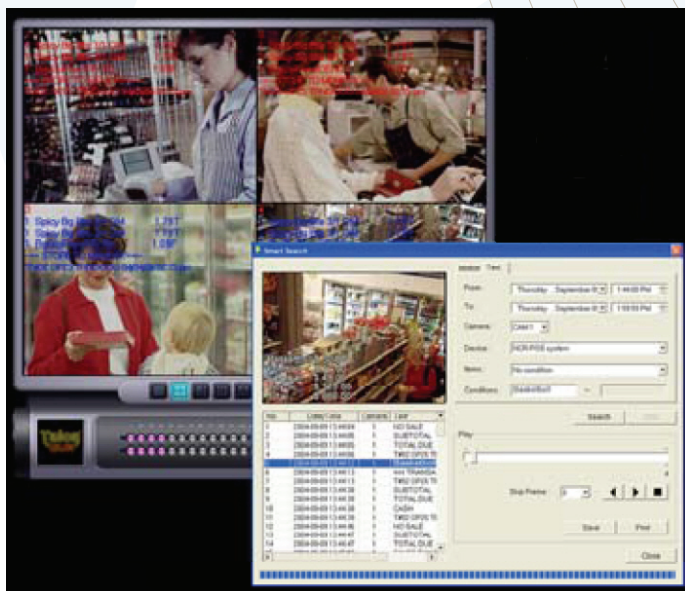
1. Spicy Big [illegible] 1.79
2. Spicy Big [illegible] 1.79
3. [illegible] 1.09
Smart Search
Text
From
Thursday , September 0
1:44:00 PM
To
Thursday , September 0
1:50:00 PM
Camera
Cam1
Device
NCR-POS system
Items
No condition
Conditions
Search
Play
Skip Frame
Save
Print
Close
| No. | Date/Time | Camera | Text |
|---|---|---|---|
| 1 | 2004-09-09 13:44:04 | 1 | NO SALE |
| 2 | 2004-09-09 13:44:05 | 1 | SUBTOTAL |
| 3 | 2004-09-09 13:44:05 | 1 | TOTAL DUE |
| 4 | 2004-09-09 13:44:05 | 1 | TWO OF2E TI |
| 5 | 2004-09-09 13:44:12 | 1 | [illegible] |
| 6 | 2004-09-09 13:44:13 | 1 | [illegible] TRANSA |
| 7 | 2004-09-09 13:44:13 | 1 | TWO OF2E TI |
| 8 | 2004-09-09 13:44:38 | 1 | SUBTOTAL |
| 9 | 2004-09-09 13:44:38 | 1 | TOTAL DUE |
| 10 | 2004-09-09 13:44:38 | 1 | CASH |
| 11 | 2004-09-09 13:44:39 | 1 | TWO OF2E TI |
| 12 | 2004-09-09 13:44:46 | 1 | NO SALE |
| 13 | 2004-09-09 13:44:47 | 1 | SUBTOTAL |
| 14 | 2004-09-09 13:44:47 | 1 | TOTAL DUE |